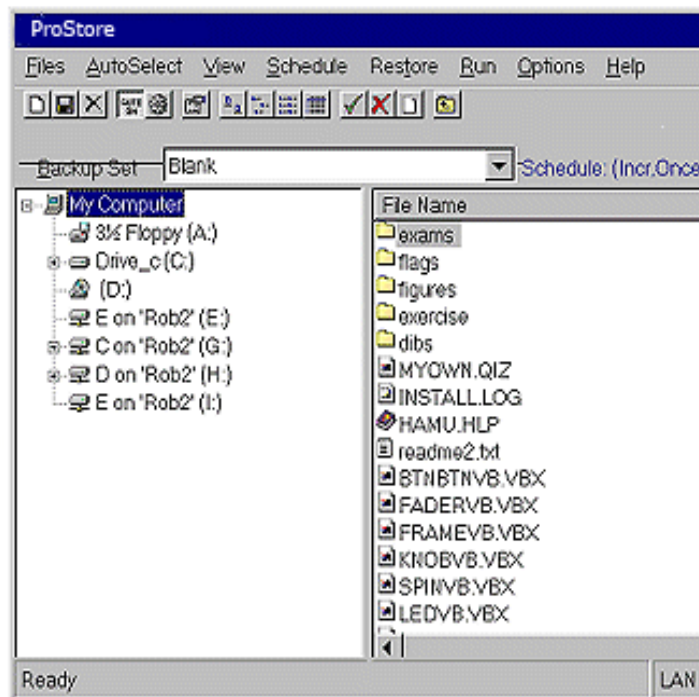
ProStore

Files AutoSelect View Schedule Restore Run Options Help

Backup Set Blank

Schedule: (Incr.Once

My Computer
3½ Floppy (A:)
Drive_c (C:)
(D:)
E on 'Rob2' (E:)
C on 'Rob2' (G:)
D on 'Rob2' (H:)
E on 'Rob2' (I:)

File Name
exams
flags
figures
exercise
dibs
MYOWN.QIZ
INSTALL.LOG
HAMU.HLP
readme2.txt
BTNBTNVB.VBX
FADERVB.VBX
FRAMEVB.VBX
KNOBVB.VBX
SPINVB.VBX
LEDVB.VBX

Ready

LAN